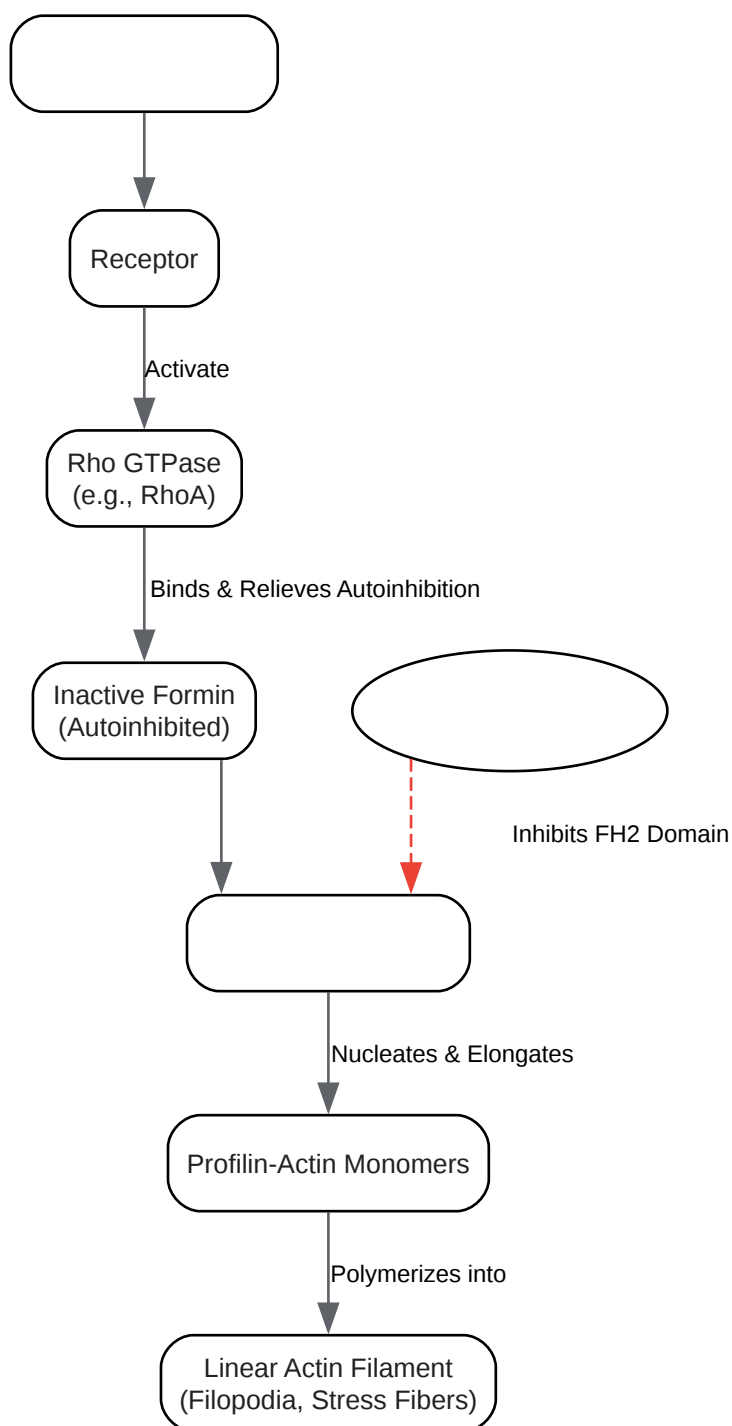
Receptor

Activate

Rho GTPase
(e.g., RhoA)

Binds & Relieves Autoinhibition

Inactive Formin
(Autoinhibited)

Inhibits FH2 Domain

Nucleates & Elongates

Profilin-Actin Monomers

Polymerizes into

Linear Actin Filament
(Filopodia, Stress Fibers)